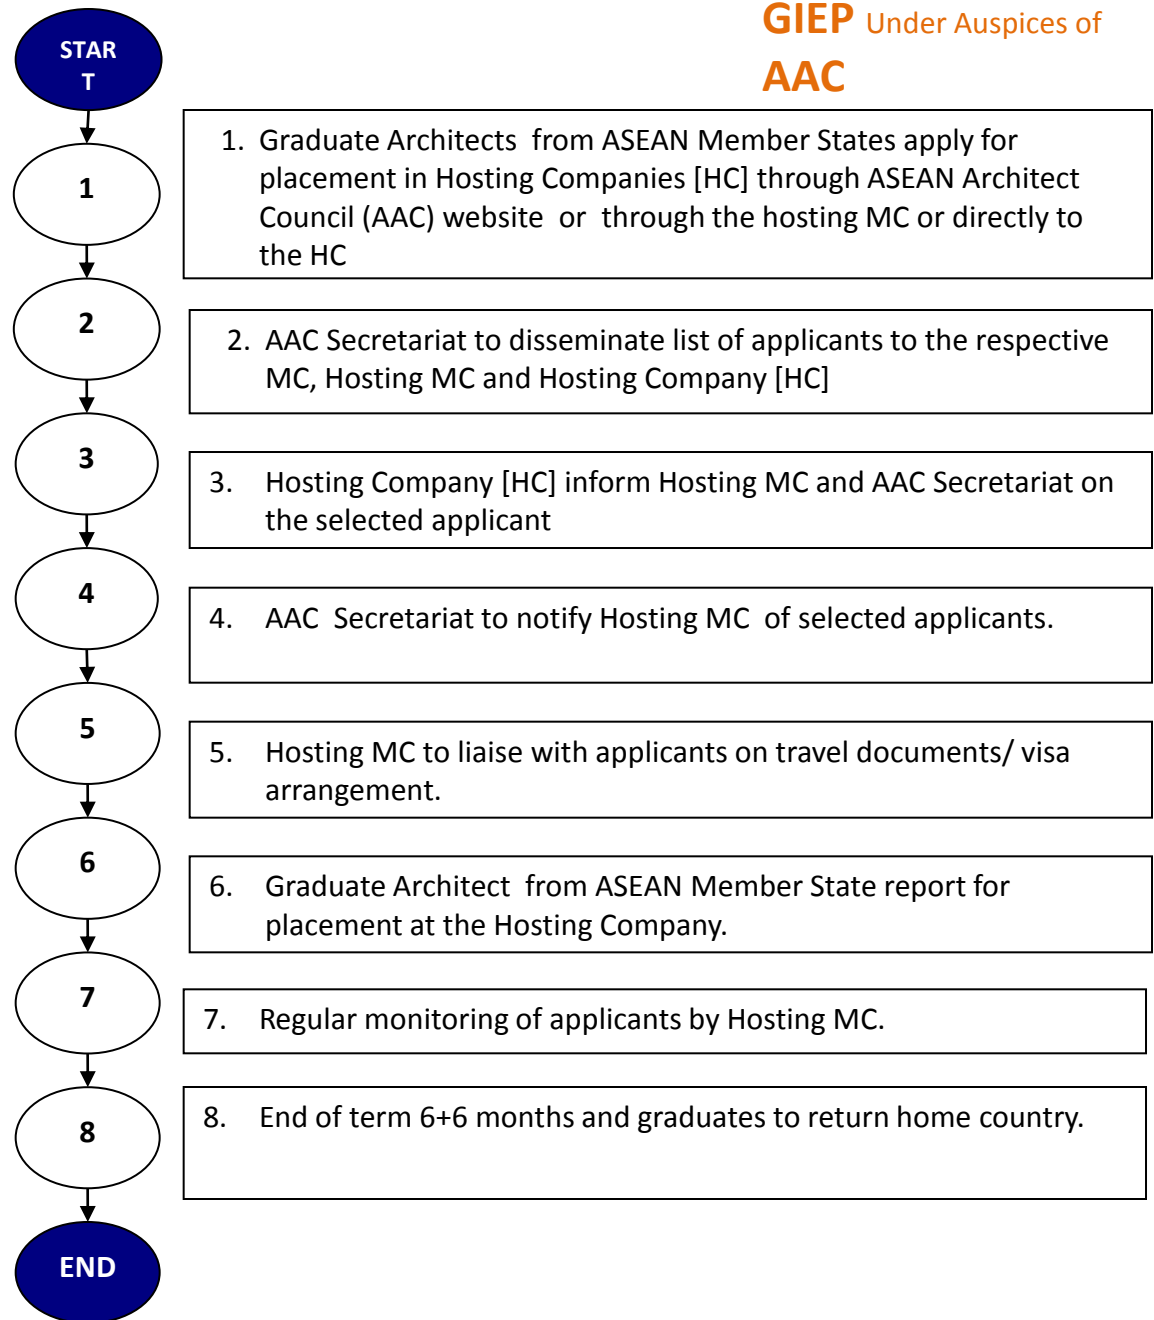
GIEP Under Auspices of AAC

STAR T

1

2

3

4

5

6

7

8

END

1. Graduate Architects from ASEAN Member States apply for placement in Hosting Companies [HC] through ASEAN Architect Council (AAC) website or through the hosting MC or directly to the HC

2. AAC Secretariat to disseminate list of applicants to the respective MC, Hosting MC and Hosting Company [HC]

3. Hosting Company [HC] inform Hosting MC and AAC Secretariat on the selected applicant

4. AAC Secretariat to notify Hosting MC of selected applicants.

5. Hosting MC to liaise with applicants on travel documents/ visa arrangement.

6. Graduate Architect from ASEAN Member State report for placement at the Hosting Company.

7. Regular monitoring of applicants by Hosting MC.

8. End of term 6+6 months and graduates to return home country.